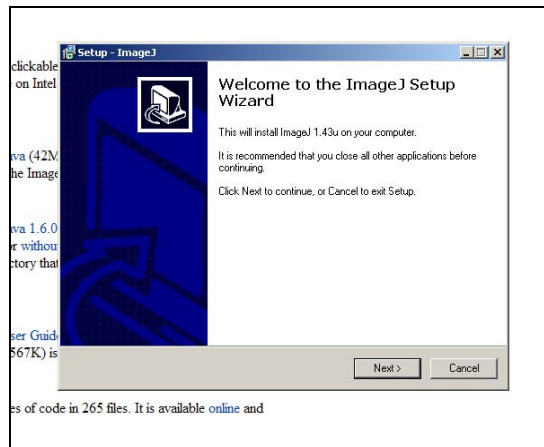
clickable
on Intel

va (42M
he Image

va 1.6.0
r without
ctory that

ser Guide
567K) is

es of code in 265 files. It is available online and

Setup - ImageJ

Welcome to the ImageJ Setup Wizard

This will install ImageJ 1.43u on your computer.

It is recommended that you close all other applications before continuing.

Click Next to continue, or Cancel to exit Setup.

Next >

Cancel